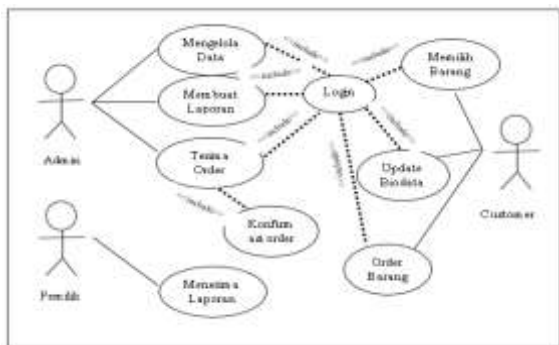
Mengelola Data

Membuat Laporan

Terima Order

Login

Memilih Barang

Update Biodata

Konfirmasi order

Order Barang

Menerima Laporan

Admin

Pemilik

Customer

<<include>>

<<include>>

<<include>>

<<include>>

<<include>>

<<include>>

<<include>>